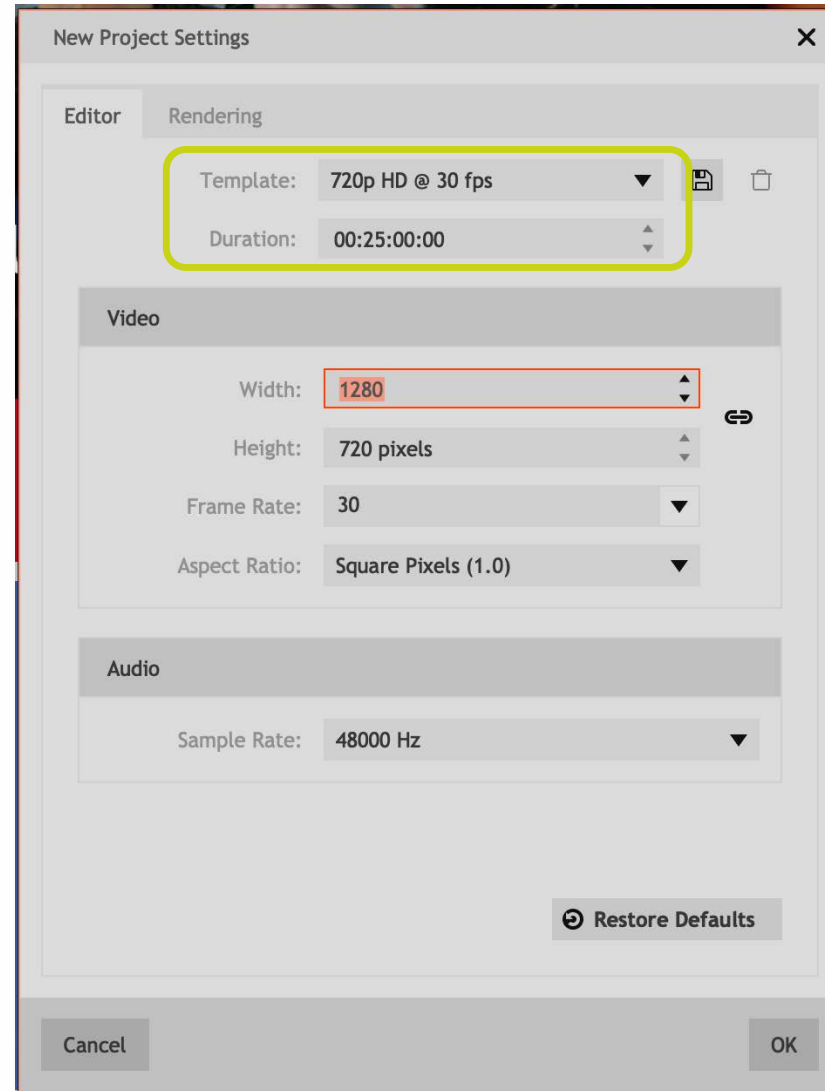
New Project Settings ×

Editor Rendering

Template: 720p HD @ 30 fps

Duration: 00:25:00:00

Video

Width: 1280

Height: 720 pixels

Frame Rate: 30

Aspect Ratio: Square Pixels (1.0)

Audio

Sample Rate: 48000 Hz

Restore Defaults

Cancel

OK